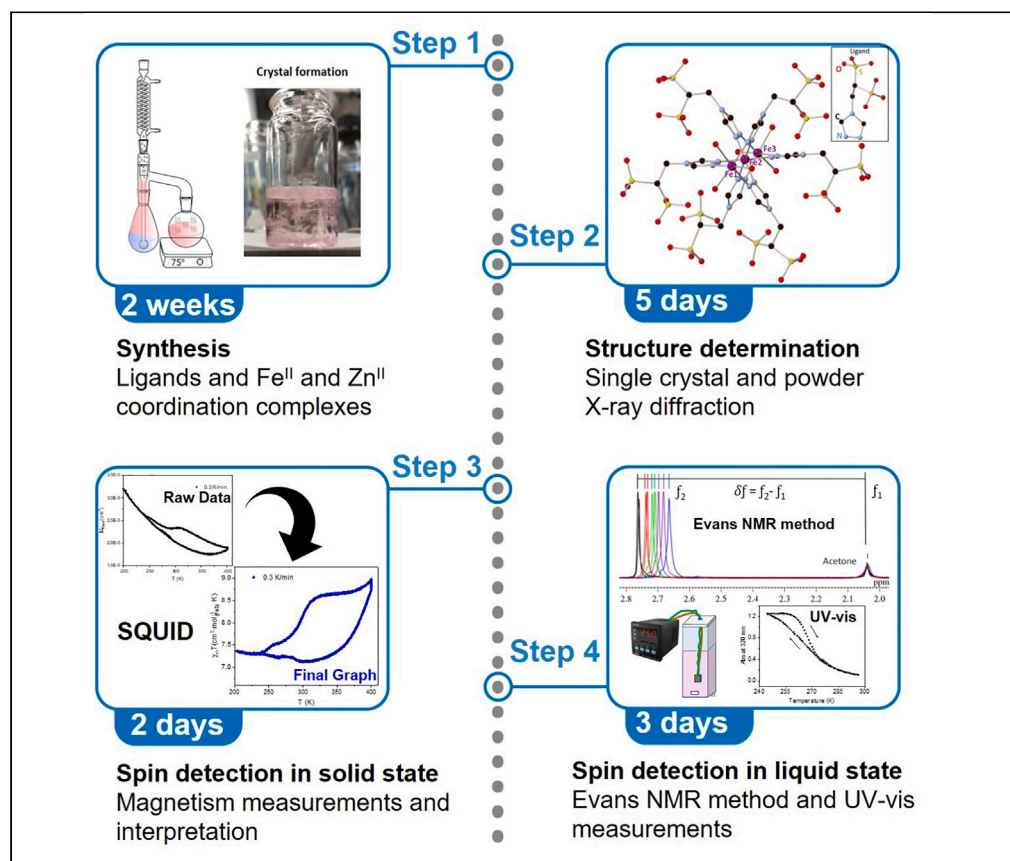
Step 1

Crystal formation

75°

2 weeks

Synthesis
Ligands and Fe$^{II}$ and Zn$^{II}$ coordination complexes

Ligand
O
S
C
N

Fe3
Fe2
Fe1

Step 2

5 days

Structure determination
Single crystal and powder X-ray diffraction

Step 3

0.3 K/min
Raw Data

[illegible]

T (K)

0.3 K/min

$\chi_m T$ (cm$^3$ mol$^{-1}$ K)

SQUID

Final Graph

200 250 300 350 400
T (K)

2 days

Spin detection in solid state
Magnetism measurements and interpretation

$f_2$ $\delta f = f_2 - f_1$ $f_1$

Evans NMR method

Acetone

ppm
2.8 2.7 2.6 2.5 2.4 2.3 2.2 2.1 2.0

UV-vis

Temperature (K)

240 250 260 270 280 290 300

Step 4

3 days

Spin detection in liquid state
Evans NMR method and UV-vis measurements